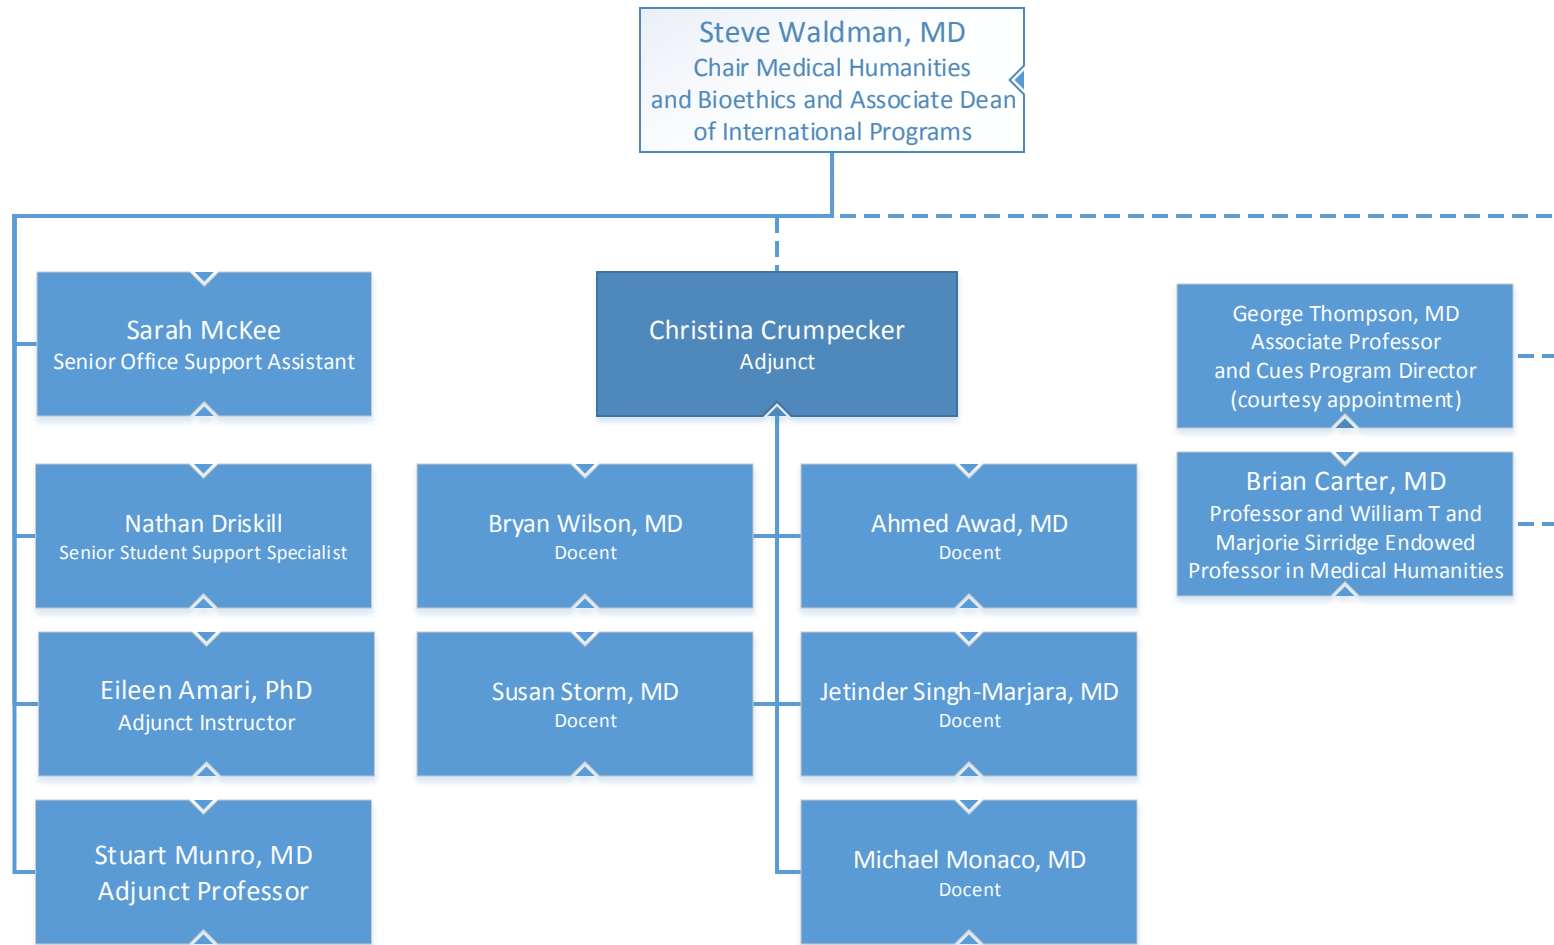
Steve Waldman, MD
Chair Medical Humanities and Bioethics and Associate Dean of International Programs

Sarah McKee
Senior Office Support Assistant

Christina Crumpecker
Adjunct

George Thompson, MD
Associate Professor and Cues Program Director (courtesy appointment)

Nathan Driskill
Senior Student Support Specialist

Bryan Wilson, MD
Docent

Ahmed Awad, MD
Docent

Brian Carter, MD
Professor and William T and Marjorie Sirridge Endowed Professor in Medical Humanities

Eileen Amari, PhD
Adjunct Instructor

Susan Storm, MD
Docent

Jetinder Singh-Marjara, MD
Docent

Stuart Munro, MD
Adjunct Professor

Michael Monaco, MD
Docent